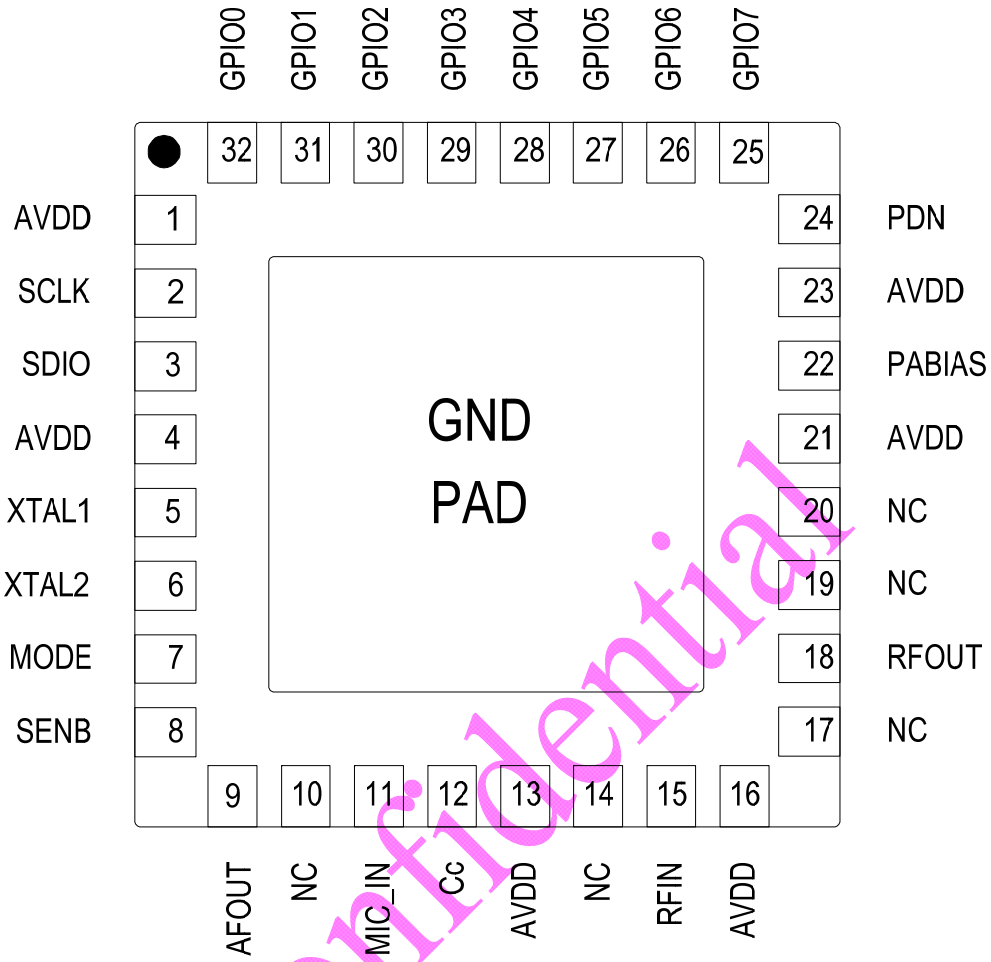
GPIO0 GPIO1 GPIO2 GPIO3 GPIO4 GPIO5 GPIO6 GPIO7

32 31 30 29 28 27 26 25

AVDD 1
SCLK 2
SDIO 3
AVDD 4
XTAL1 5
XTAL2 6
MODE 7
SENB 8

24 PDN
23 AVDD
22 PABIAS
21 AVDD
20 NC
19 NC
18 RFOUT
17 NC

GND
PAD

9 10 11 12 13 14 15 16

AFOUT NC MIC_IN Cc AVDD NC RFIN AVDD

onfidential